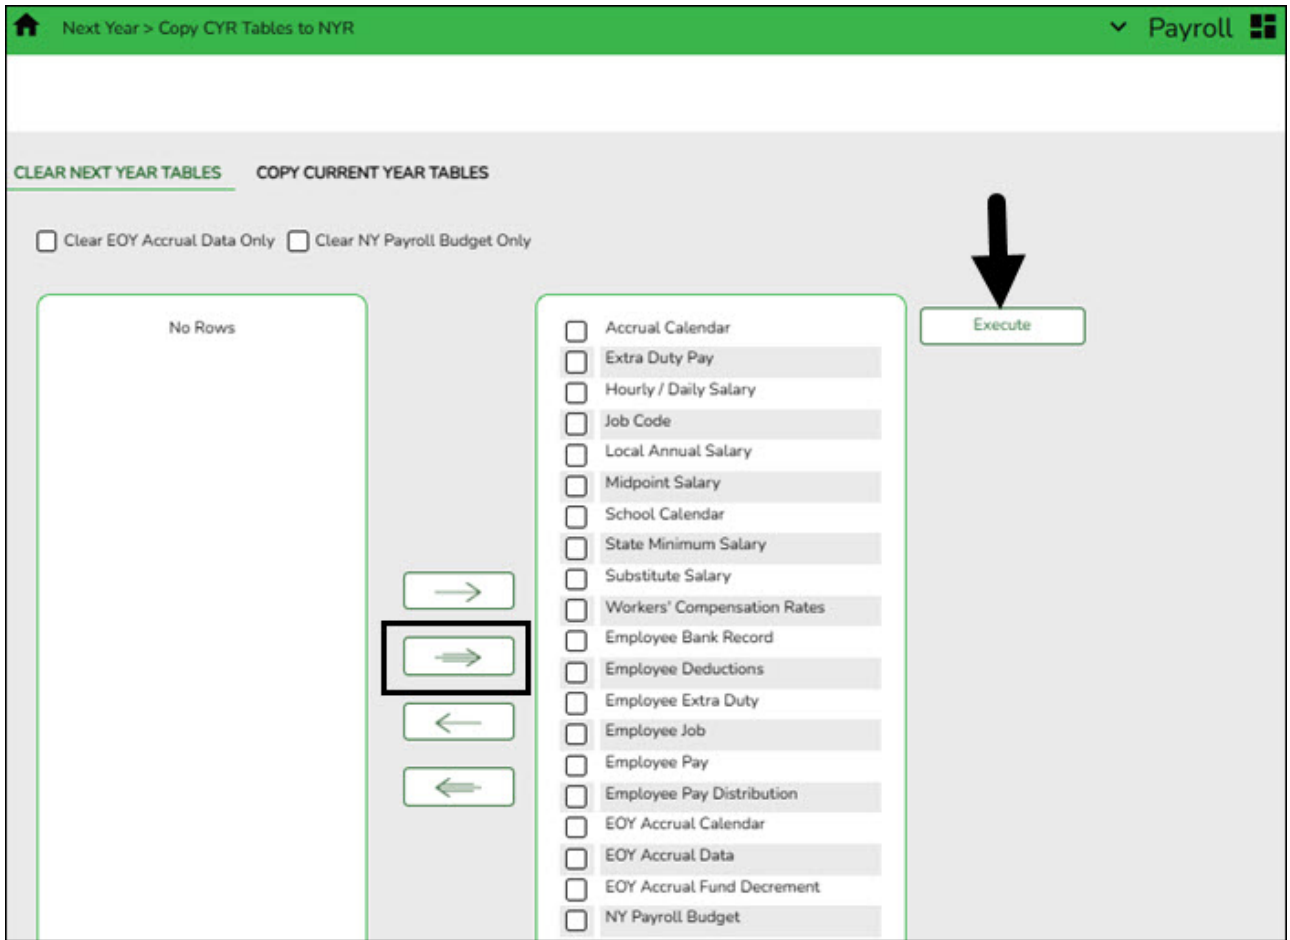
Next Year > Copy CYR Tables to NYR

Payroll

CLEAR NEXT YEAR TABLES

COPY CURRENT YEAR TABLES

Clear EOY Accrual Data Only

Clear NY Payroll Budget Only

No Rows

Accrual Calendar
Extra Duty Pay
Hourly / Daily Salary
Job Code
Local Annual Salary
Midpoint Salary
School Calendar
State Minimum Salary
Substitute Salary
Workers' Compensation Rates
Employee Bank Record
Employee Deductions
Employee Extra Duty
Employee Job
Employee Pay
Employee Pay Distribution
EOY Accrual Calendar
EOY Accrual Data
EOY Accrual Fund Decrement
NY Payroll Budget

Execute